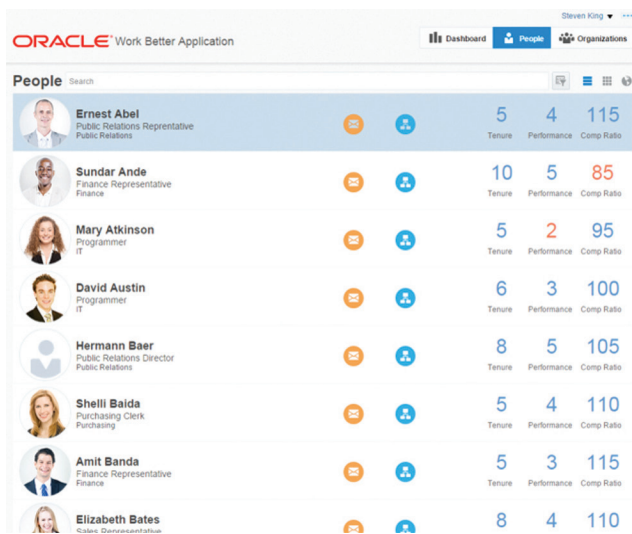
Steven King ▾

ORACLE Work Better Application

Dashboard People Organizations

People Search

Ernest Abel
Public Relations Reprentative
Public Relations
5 Tenure 4 Performance 115 Comp Ratio

Sundar Ande
Finance Representative
Finance
10 Tenure 5 Performance 85 Comp Ratio

Mary Atkinson
Programmer
IT
5 Tenure 2 Performance 95 Comp Ratio

David Austin
Programmer
IT
6 Tenure 3 Performance 100 Comp Ratio

Hermann Baer
Public Relations Director
Public Relations
8 Tenure 5 Performance 105 Comp Ratio

Shelli Baida
Purchasing Clerk
Purchasing
5 Tenure 4 Performance 110 Comp Ratio

Amit Banda
Finance Representative
Finance
5 Tenure 3 Performance 115 Comp Ratio

Elizabeth Bates
Sales Representative
8 4 110